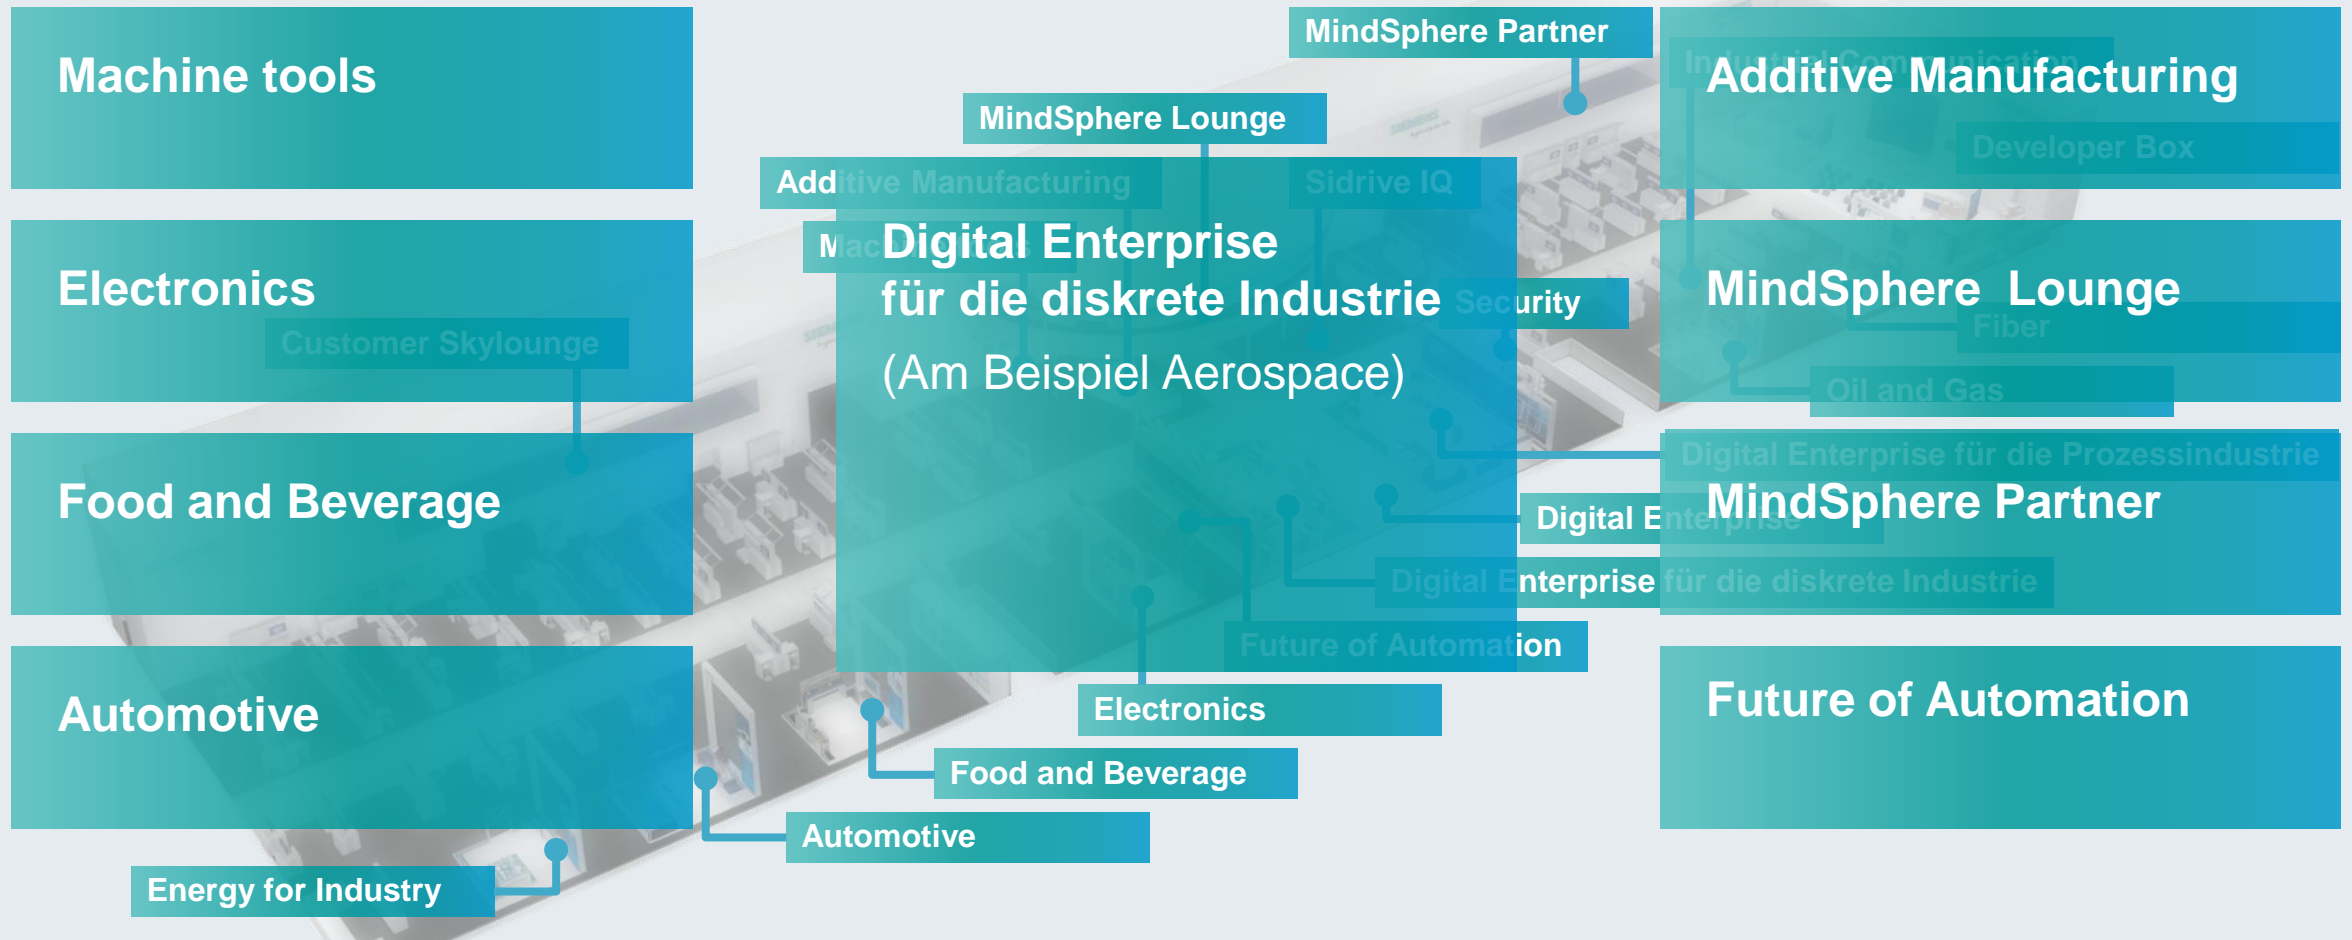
Machine tools

Electronics

Customer Skylounge

Food and Beverage

Automotive

Energy for Industry

MindSphere Partner

MindSphere Lounge

Additive Manufacturing

Sidrive IQ

Mac

Digital Enterprise für die diskrete Industrie

(Am Beispiel Aerospace)

Security

Digital Enterprise

Digital Enterprise für die diskrete Industrie

Future of Automation

Electronics

Food and Beverage

Automotive

Industrial Communication

Additive Manufacturing

Developer Box

MindSphere Lounge

Fiber

Oil and Gas

Digital Enterprise für die Prozessindustrie

MindSphere Partner

Future of Automation